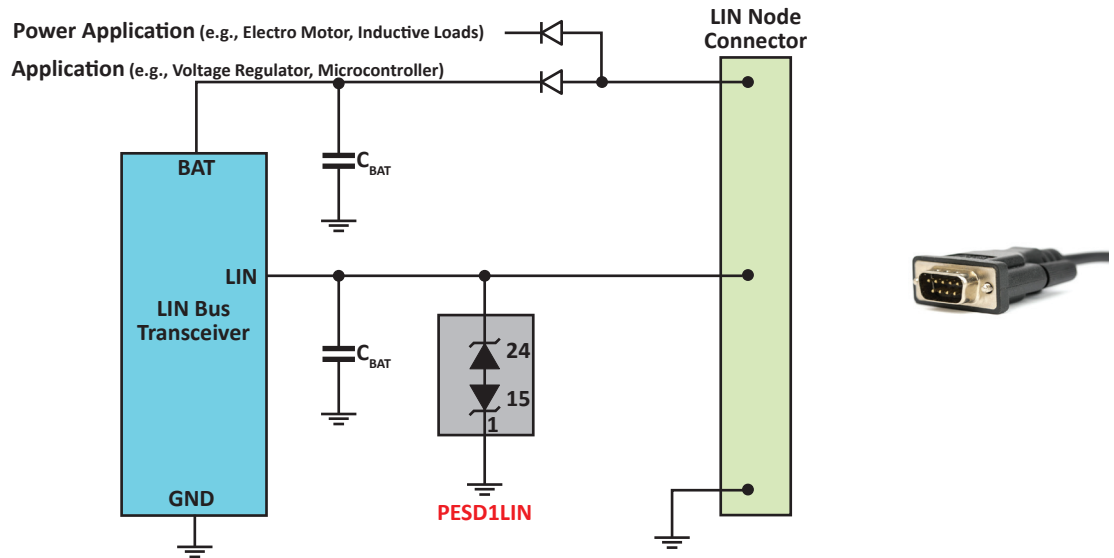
Power Application (e.g., Electro Motor, Inductive Loads)

Application (e.g., Voltage Regulator, Microcontroller)

LIN Node Connector

BAT

$C_{BAT}$

LIN

LIN Bus Transceiver

$C_{BAT}$

24

15

1

GND

PESD1LIN